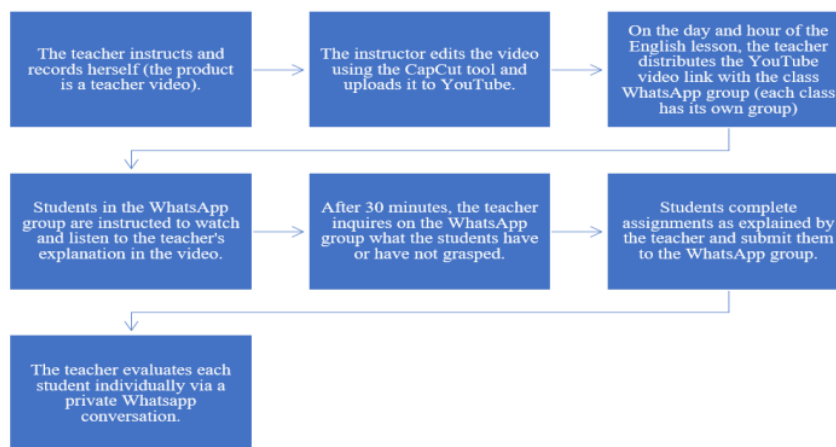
The teacher instructs and records herself (the product is a teacher video).

The instructor edits the video using the CapCut tool and uploads it to YouTube.

On the day and hour of the English lesson, the teacher distributes the YouTube video link with the class WhatsApp group (each class has its own group)

Students in the WhatsApp group are instructed to watch and listen to the teacher's explanation in the video.

After 30 minutes, the teacher inquires on the WhatsApp group what the students have or have not grasped.

Students complete assignments as explained by the teacher and submit them to the WhatsApp group.

The teacher evaluates each student individually via a private Whatsapp conversation.